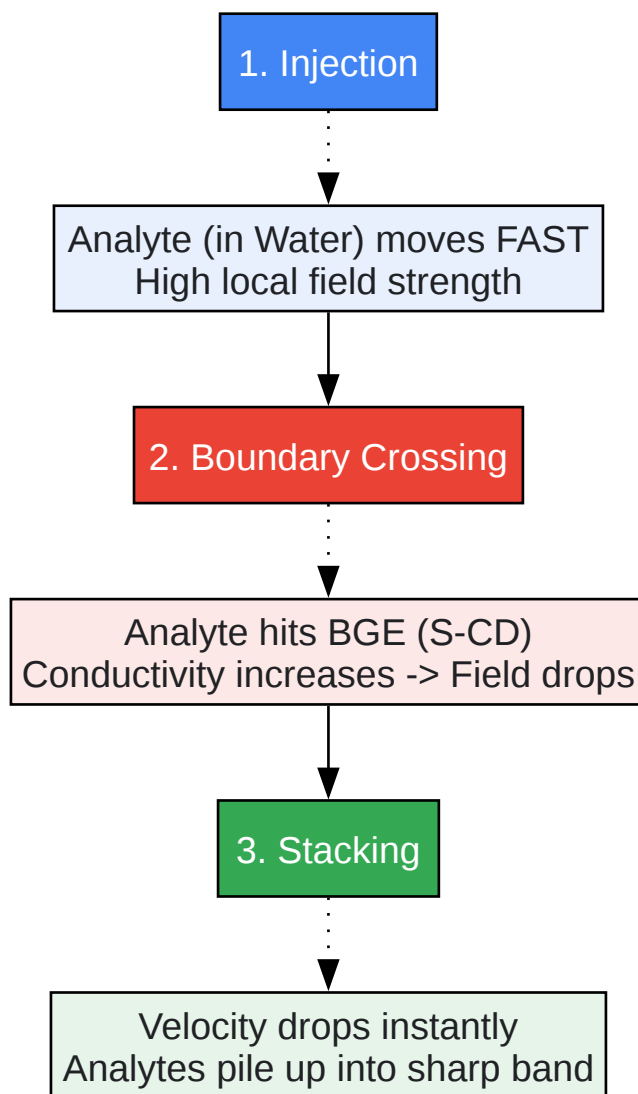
1. Injection

Analyte (in Water) moves FAST
High local field strength

2. Boundary Crossing

Analyte hits BGE (S-CD)
Conductivity increases -> Field drops

3. Stacking

Velocity drops instantly
Analytes pile up into sharp band